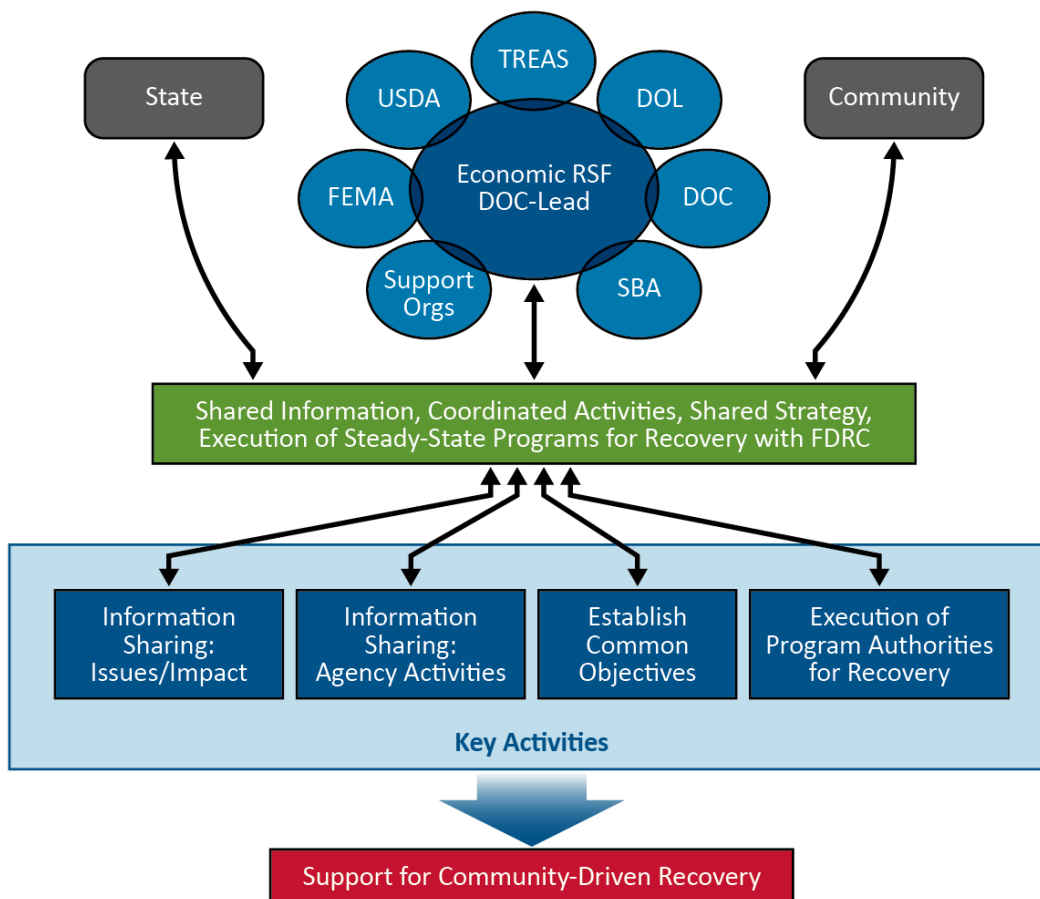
State

TREAS

USDA

DOL

Community

FEMA

Economic RSF DOC-Lead

DOC

Support Orgs

SBA

Shared Information, Coordinated Activities, Shared Strategy, Execution of Steady-State Programs for Recovery with FDRC

Information Sharing: Issues/Impact

Information Sharing: Agency Activities

Establish Common Objectives

Execution of Program Authorities for Recovery

Key Activities

Support for Community-Driven Recovery